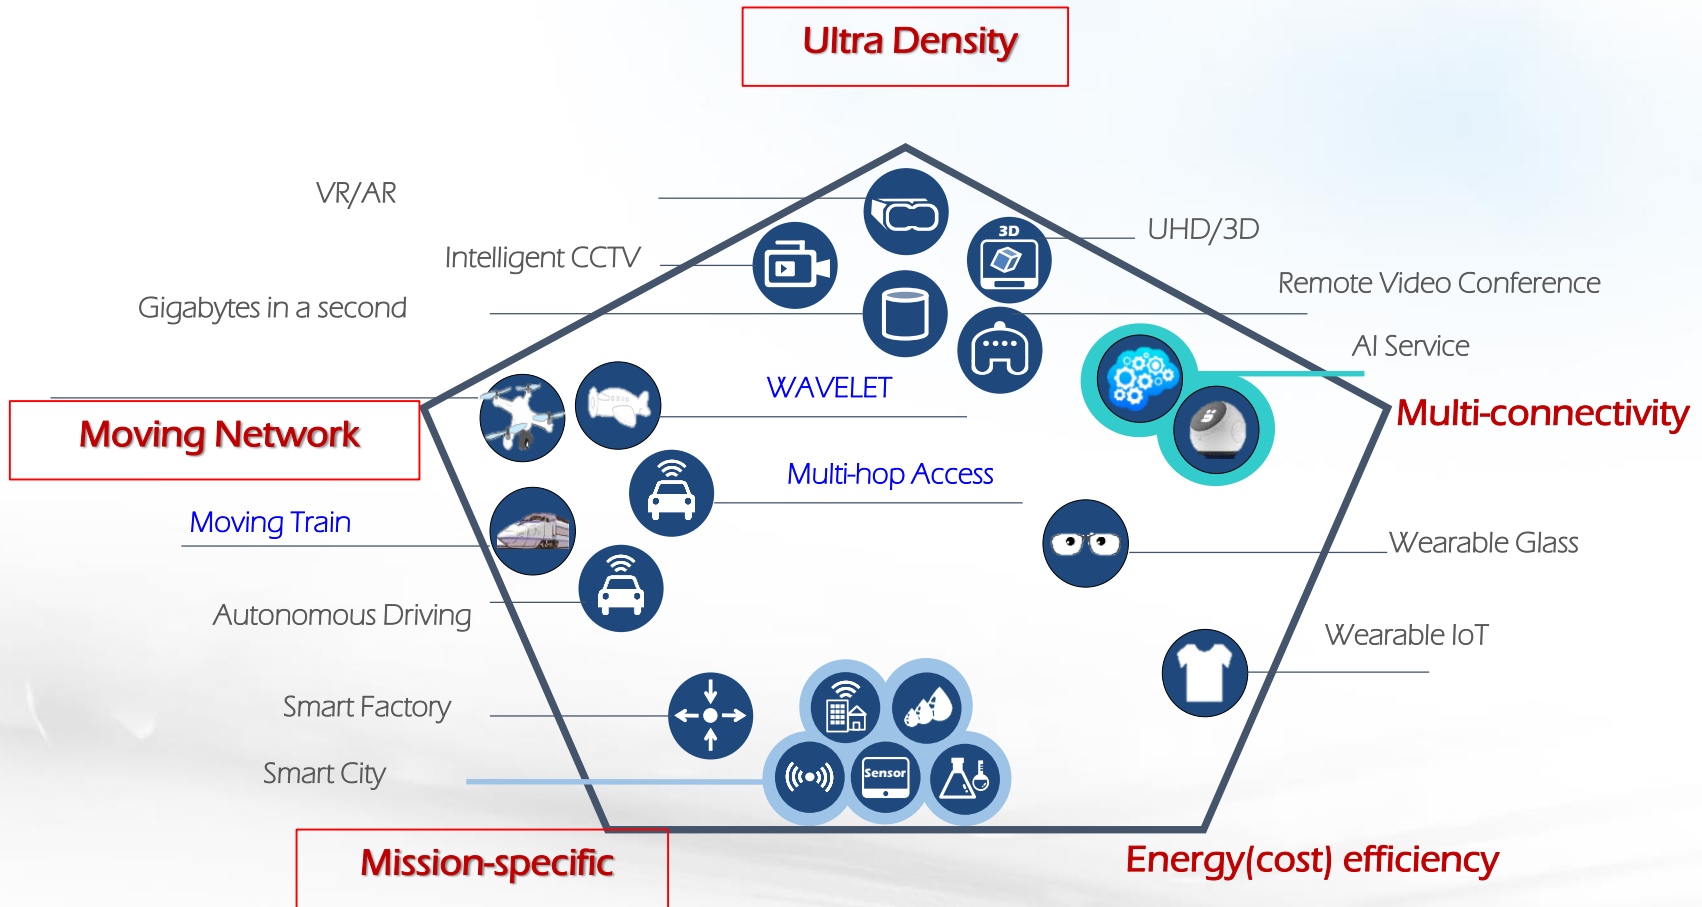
Ultra Density

VR/AR

Intelligent CCTV

Gigabytes in a second

UHD/3D

3D

Remote Video Conference

AI Service

WAVELET

Moving Network

Multi-connectivity

Multi-hop Access

Moving Train

Wearable Glass

Autonomous Driving

Wearable IoT

Smart Factory

Smart City

Sensor

Mission-specific

Energy(cost) efficiency